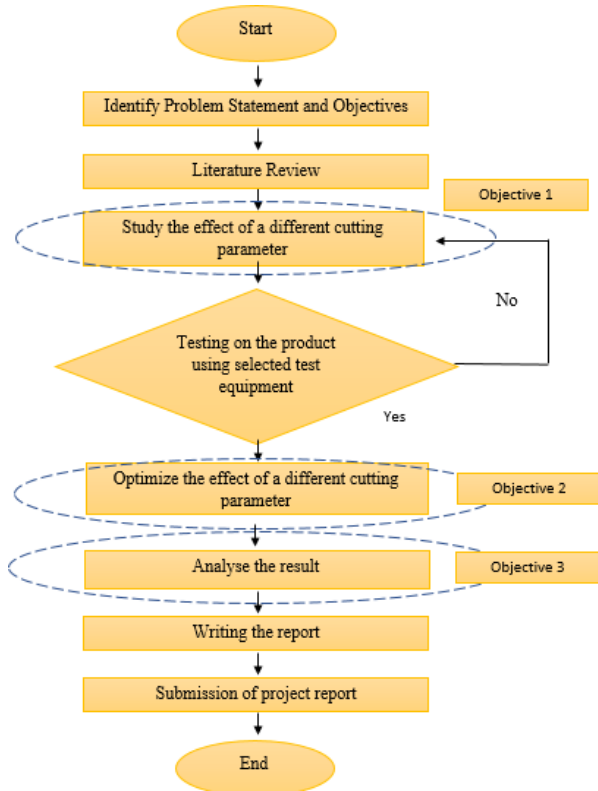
Start

Identify Problem Statement and Objectives

Literature Review

Objective 1

Study the effect of a different cutting parameter

No

Testing on the product using selected test equipment

Yes

Optimize the effect of a different cutting parameter

Objective 2

Analyse the result

Objective 3

Writing the report

Submission of project report

End